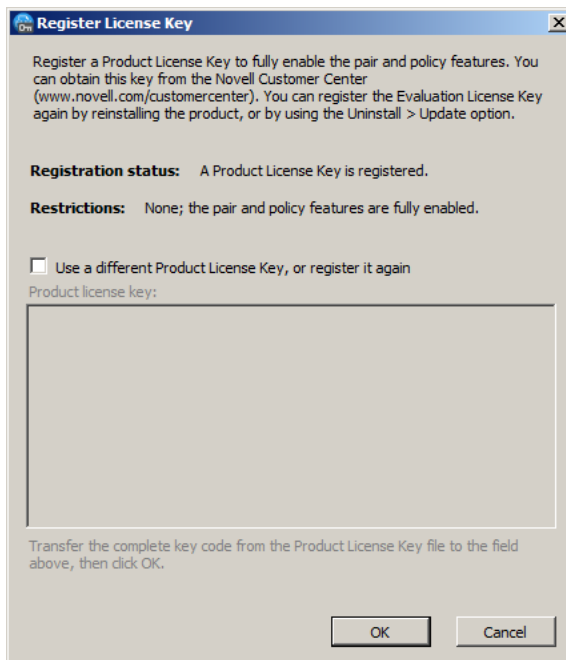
Register License Key

Register a Product License Key to fully enable the pair and policy features. You can obtain this key from the Novell Customer Center (www.novell.com/customercenter). You can register the Evaluation License Key again by reinstalling the product, or by using the Uninstall > Update option.

Registration status: A Product License Key is registered.

Restrictions: None; the pair and policy features are fully enabled.

Use a different Product License Key, or register it again

Product license key:

Transfer the complete key code from the Product License Key file to the field above, then click OK.

OK

Cancel